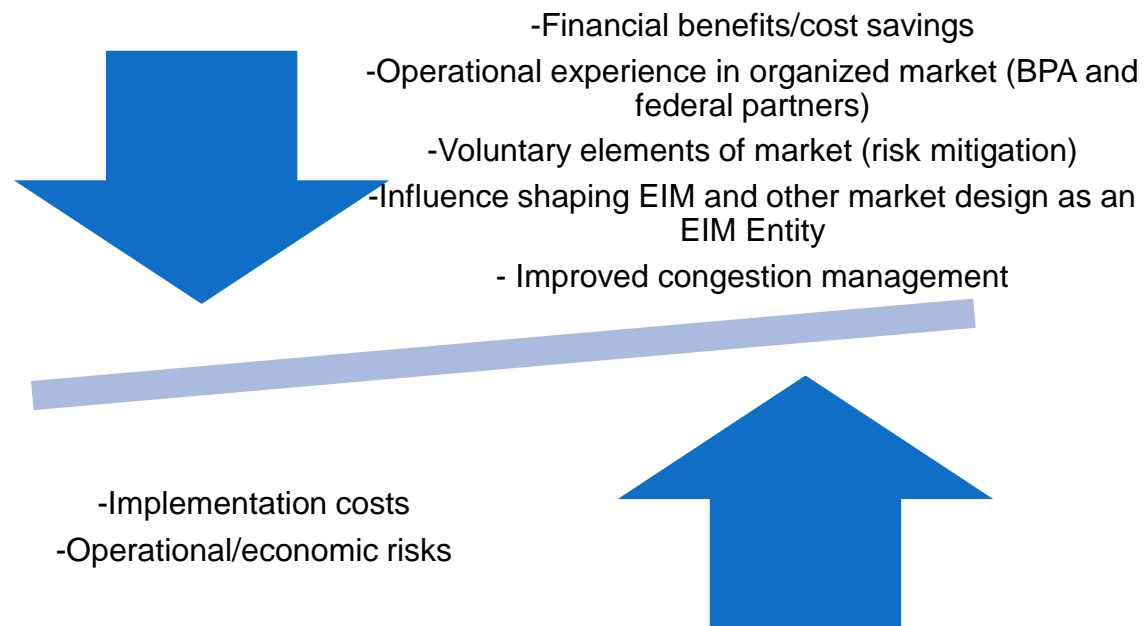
-Financial benefits/cost savings
-Operational experience in organized market (BPA and federal partners)
-Voluntary elements of market (risk mitigation)
-Influence shaping EIM and other market design as an EIM Entity
- Improved congestion management

-Implementation costs
-Operational/economic risks